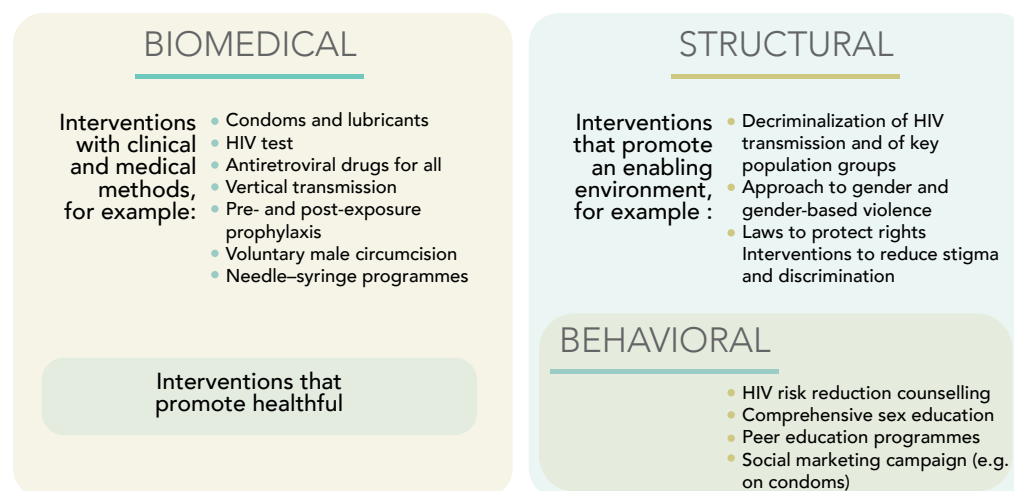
BIOMEDICAL

Interventions with clinical and medical methods, for example:

- Condoms and lubricants
- HIV test
- Antiretroviral drugs for all
- Vertical transmission
- Pre- and post-exposure prophylaxis
- Voluntary male circumcision
- Needle–syringe programmes

Interventions that promote healthful

STRUCTURAL

Interventions that promote an enabling environment, for example :

- Decriminalization of HIV transmission and of key population groups
- Approach to gender and gender-based violence
- Laws to protect rights Interventions to reduce stigma and discrimination

BEHAVIORAL

- HIV risk reduction counselling
- Comprehensive sex education
- Peer education programmes
- Social marketing campaign (e.g. on condoms)